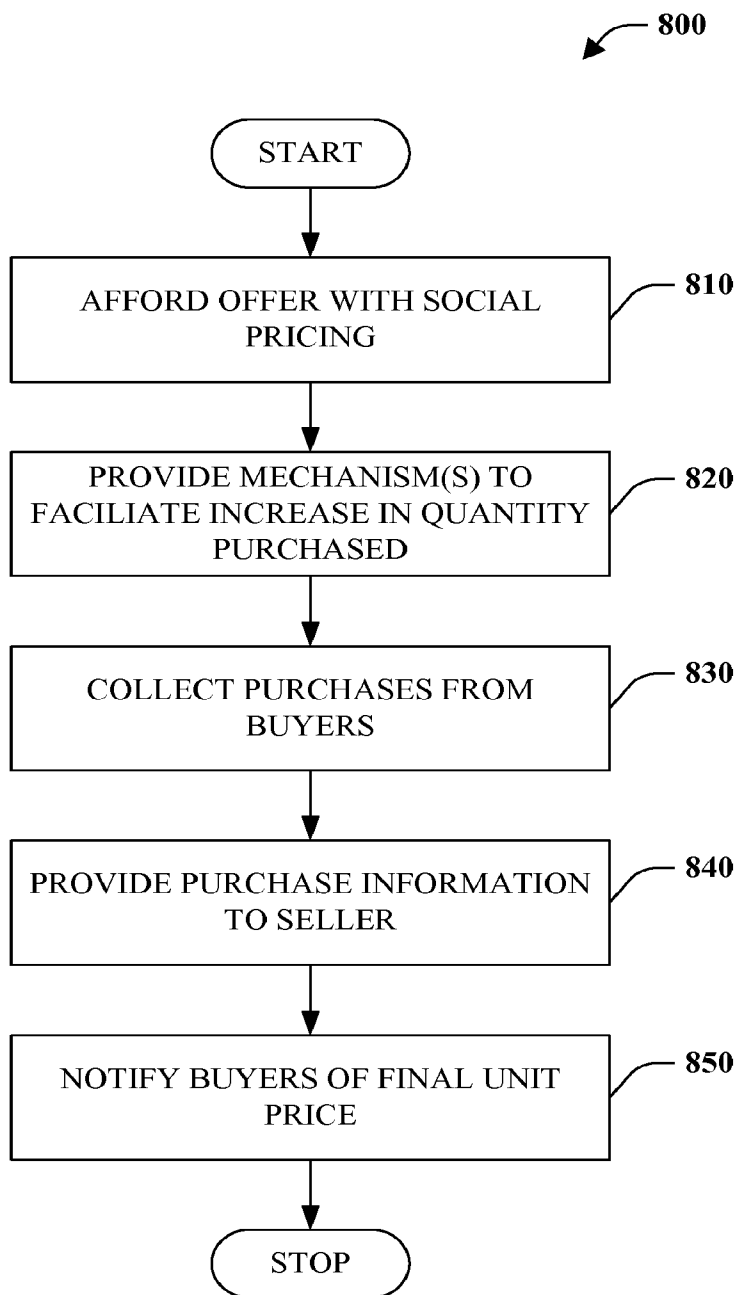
800

START

AFFORD OFFER WITH SOCIAL PRICING

810

PROVIDE MECHANISM(S) TO FACILIATE INCREASE IN QUANTITY PURCHASED

820

COLLECT PURCHASES FROM BUYERS

830

PROVIDE PURCHASE INFORMATION TO SELLER

840

NOTIFY BUYERS OF FINAL UNIT PRICE

850

STOP